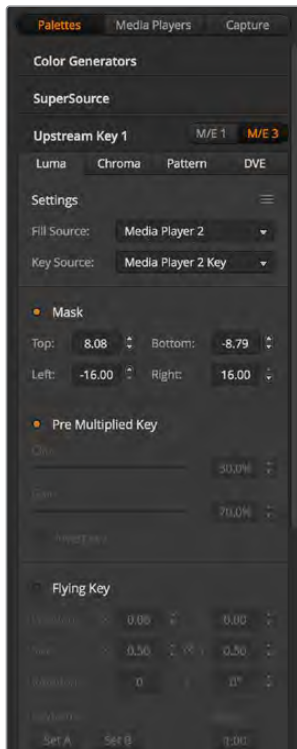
Palettes Media Players Capture

Color Generators

SuperSource

Upstream Key 1 M/E 1 M/E 3

Luma Chroma Pattern DVE

Settings

Fill Source: Media Player 2

Key Source: Media Player 2 Key

Mask

Top: 8.08 Bottom: -8.79

Left: -16.00 Right: 16.00

Pre Multiplied Key

Clip: 50.0%

Gain: 70.0%

Invert Key

Flying Key

Position: X 0.00 Y 0.00

Size: X 0.50 Y 0.50

Rotation: 0 0°

Keyframes

Set A Set B 1:00